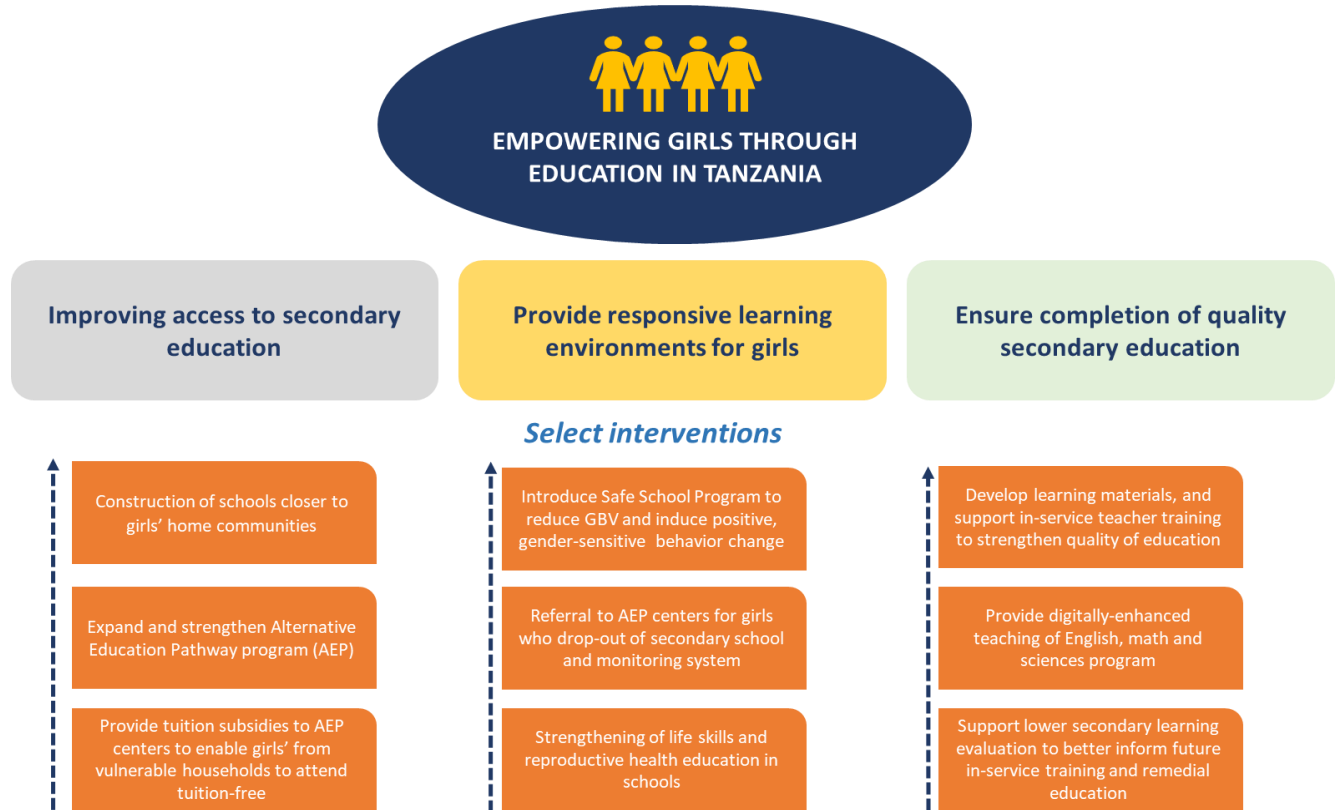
EMPOWERING GIRLS THROUGH EDUCATION IN TANZANIA

Improving access to secondary education

Provide responsive learning environments for girls

Ensure completion of quality secondary education

Select interventions

Construction of schools closer to girls' home communities

Expand and strengthen Alternative Education Pathway program (AEP)

Provide tuition subsidies to AEP centers to enable girls' from vulnerable households to attend tuition-free

Introduce Safe School Program to reduce GBV and induce positive, gender-sensitive behavior change

Referral to AEP centers for girls who drop-out of secondary school and monitoring system

Strengthening of life skills and reproductive health education in schools

Develop learning materials, and support in-service teacher training to strengthen quality of education

Provide digitally-enhanced teaching of English, math and sciences program

Support lower secondary learning evaluation to better inform future in-service training and remedial education